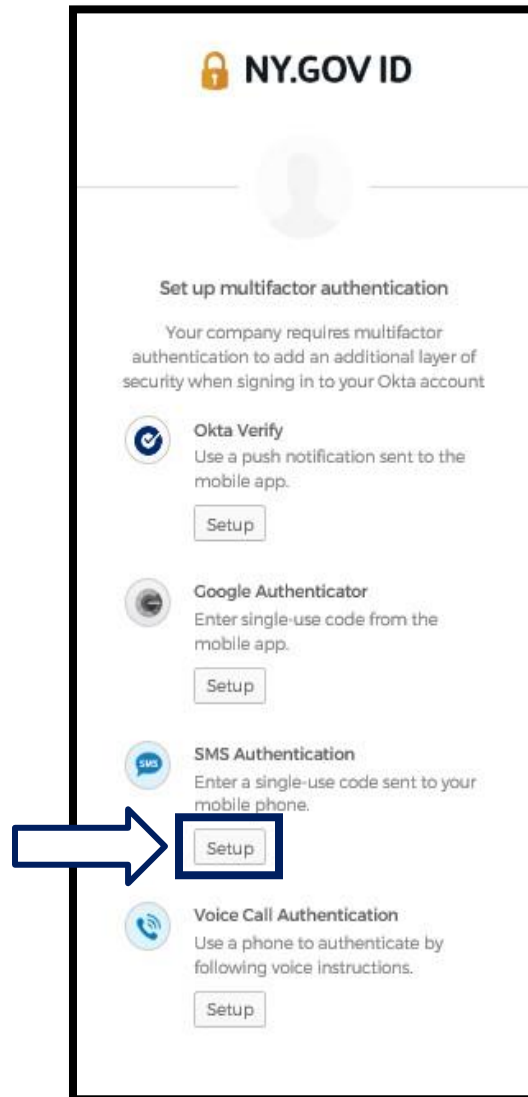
NY.GOV ID

Set up multifactor authentication

Your company requires multifactor authentication to add an additional layer of security when signing in to your Okta account

Okta Verify
Use a push notification sent to the mobile app.

Setup

Google Authenticator
Enter single-use code from the mobile app.

Setup

SMS
SMS Authentication
Enter a single-use code sent to your mobile phone.

Setup

Voice Call Authentication
Use a phone to authenticate by following voice instructions.

Setup